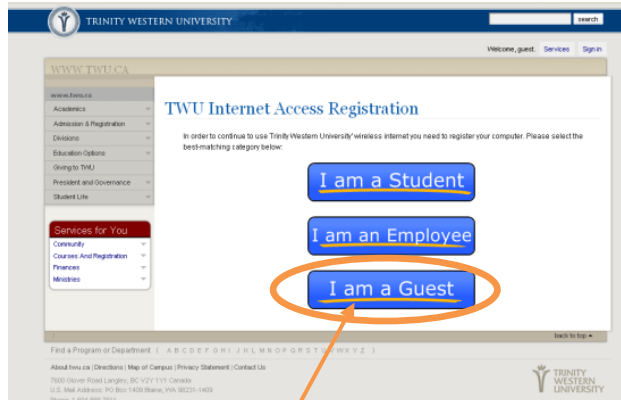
TRINITY WESTERN UNIVERSITY

search

Welcome, guest. Services Sign in

WWW.TWU.CA

www.twu.ca

Academics

Admission & Registration

Divisions

Education Options

Giving to TWU

President and Governance

Student Life

Services for You

Community

Courses And Registration

Finances

Ministries

TWU Internet Access Registration

In order to continue to use Trinity Western University' wireless internet you need to register your computer. Please select the best-matching category below:

I am a Student

I am an Employee

I am a Guest

back to top ▲

Find a Program or Department ( A B C D E F G H I J K L M N O P Q R S T U V W X Y Z )

About twu.ca | Directions | Map of Campus | Privacy Statement | Contact Us

7600 Glover Road Langley, BC V2Y 1Y1 Canada

U.S. Mail Address: PO Box 1409 Blaine, WA 98231-1409

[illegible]

TRINITY WESTERN UNIVERSITY